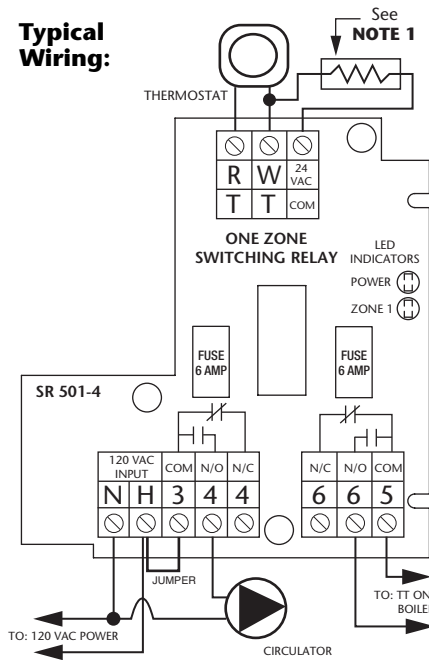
Typical Wiring:

See NOTE 1

THERMOSTAT

R W 24 VAC
T T COM

ONE ZONE SWITCHING RELAY

LED INDICATORS
POWER
ZONE 1

FUSE 6 AMP

FUSE 6 AMP

SR 501-4

120 VAC INPUT
COM N/O N/C
N H 3 4 4

N/C N/O COM
6 6 5

JUMPER

TO: 120 VAC POWER

CIRCULATOR

TO: TT ON BOILE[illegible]